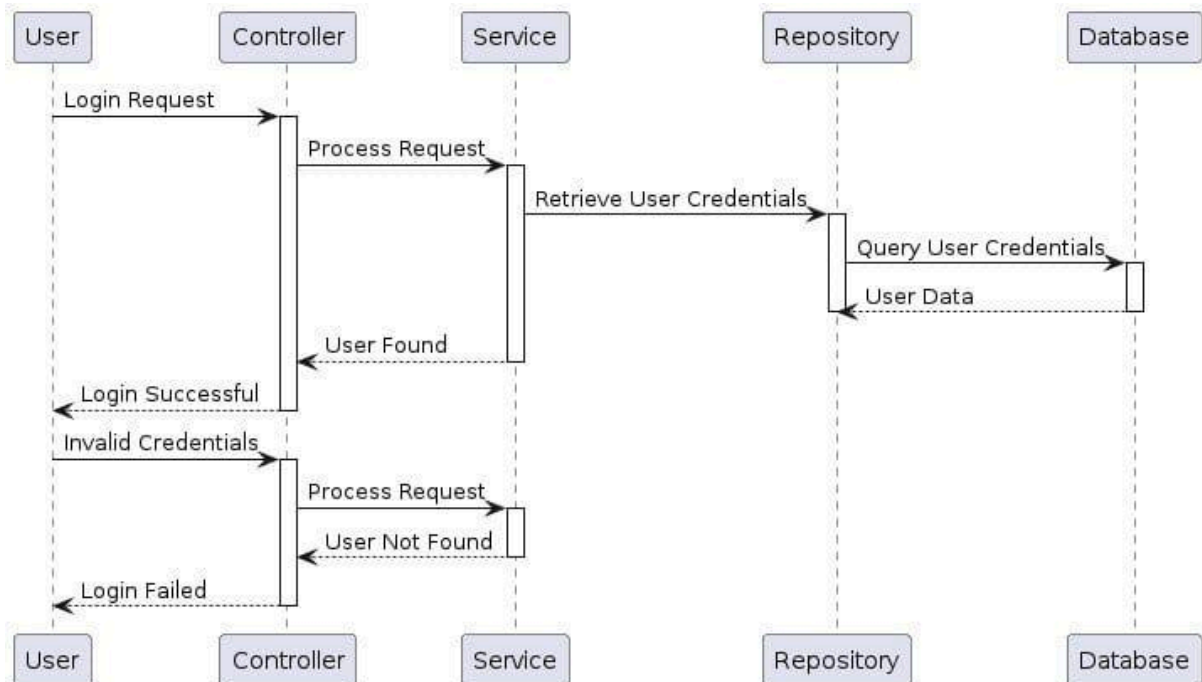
User
Controller
Service
Repository
Database

Login Request
Process Request
Retrieve User Credentials
Query User Credentials
User Data
User Found
Login Successful
Invalid Credentials
Process Request
User Not Found
Login Failed

User
Controller
Service
Repository
Database